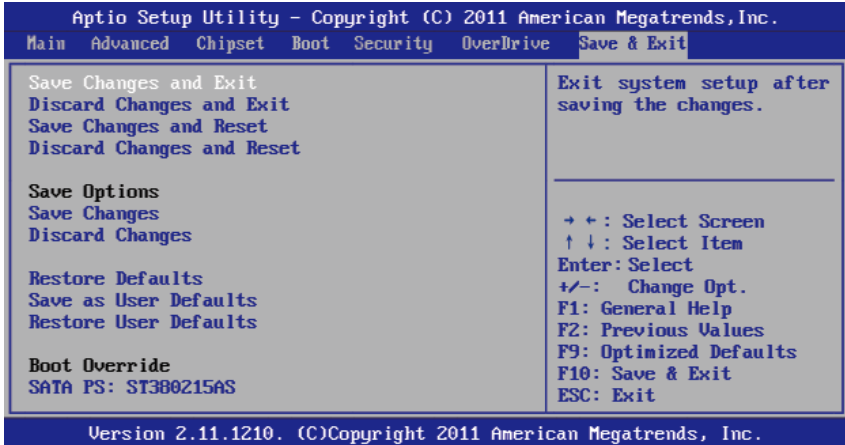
Aptio Setup Utility – Copyright (C) 2011 American Megatrends, Inc.

Main Advanced Chipset Boot Security OverDrive Save & Exit

Save Changes and Exit
Discard Changes and Exit
Save Changes and Reset
Discard Changes and Reset

Save Options
Save Changes
Discard Changes

Restore Defaults
Save as User Defaults
Restore User Defaults

Boot Override
SATA PS: ST380215AS

Exit system setup after saving the changes.

→ ←: Select Screen
↑ ↓: Select Item
Enter: Select
+/–: Change Opt.
F1: General Help
F2: Previous Values
F9: Optimized Defaults
F10: Save & Exit
ESC: Exit

Version 2.11.1210. (C)Copyright 2011 American Megatrends, Inc.